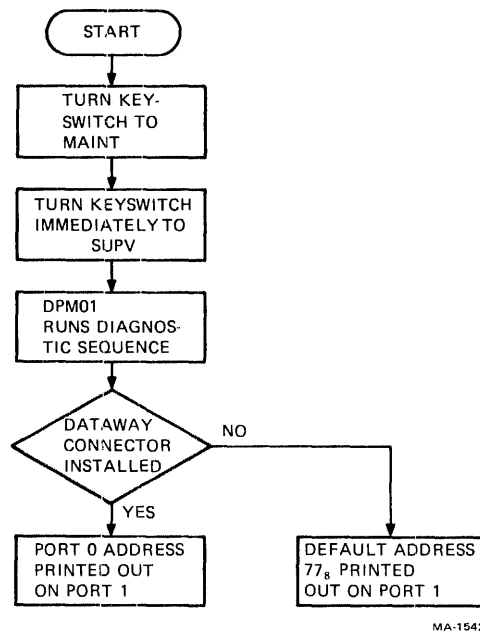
START

TURN KEYSWITCH TO MAINT

TURN KEYSWITCH IMMEDIATELY TO SUPV

DPM01 RUNS DIAGNOSTIC SEQUENCE

DATAWAY CONNECTOR INSTALLED

NO

YES

PORT 0 ADDRESS PRINTED OUT ON PORT 1

DEFAULT ADDRESS $77_8$ PRINTED OUT ON PORT 1

MA-154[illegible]